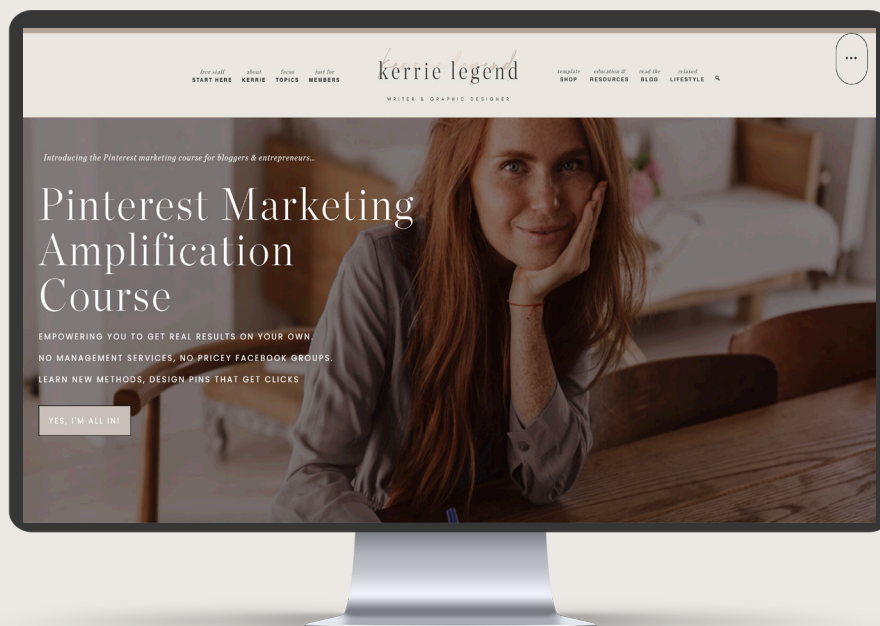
free stuff
START HERE

about
KERRIE

focus
TOPICS

just for
MEMBERS

kerrie legend

kerrie legend

WRITER & GRAPHIC DESIGNER

template
SHOP

education &
RESOURCES

read the
BLOG

related
LIFESTYLE

...

Introducing the Pinterest marketing course for bloggers & entrepreneurs...

Pinterest Marketing Amplification Course

EMPOWERING YOU TO GET REAL RESULTS ON YOUR OWN.
NO MANAGEMENT SERVICES, NO PRICEY FACEBOOK GROUPS.
LEARN NEW METHODS, DESIGN PINS THAT GET CLICKS

YES, I'M ALL IN!